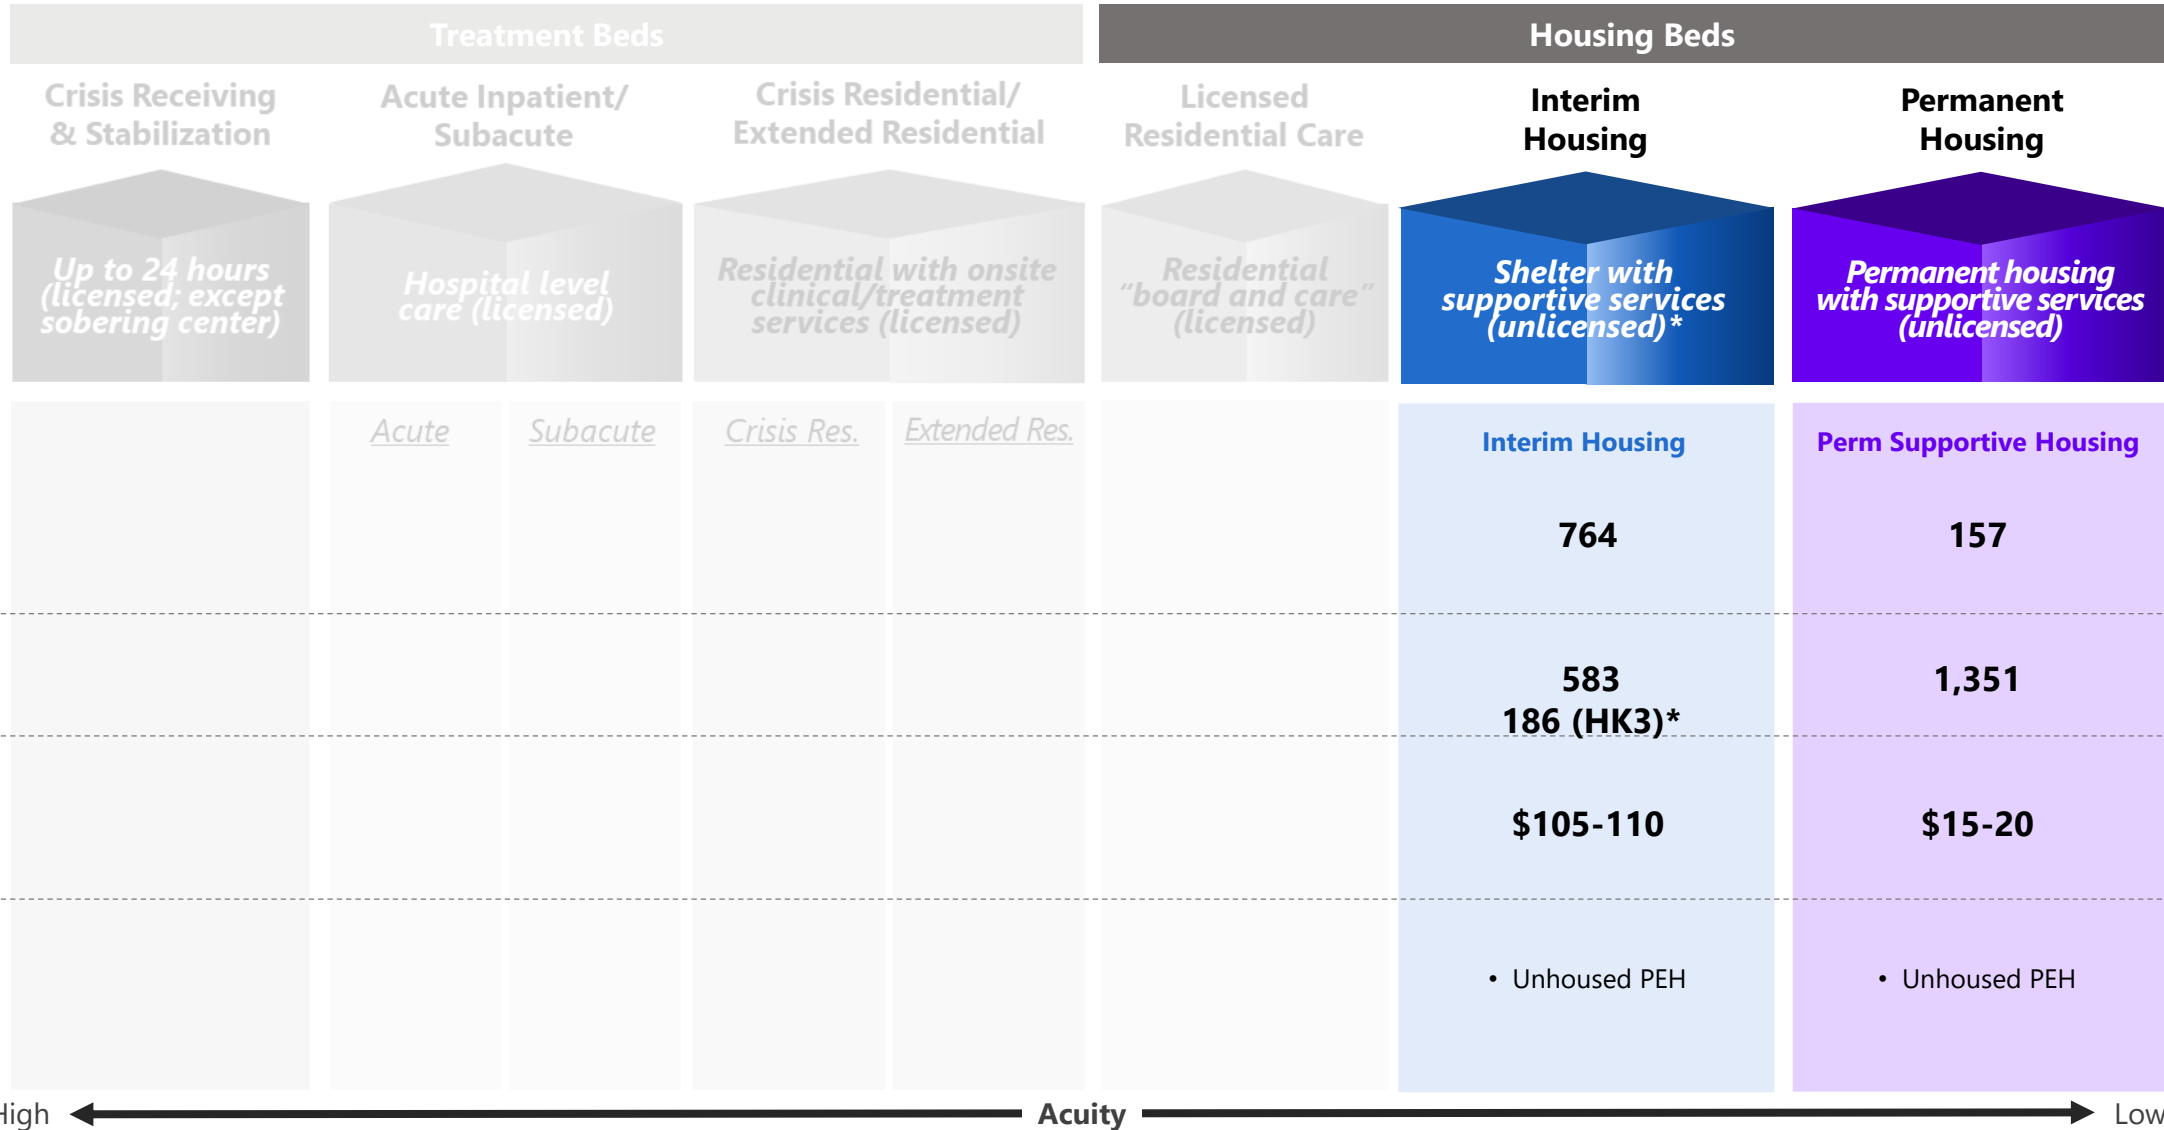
Treatment Beds

Housing Beds

Crisis Receiving & Stabilization

Up to 24 hours (licensed; except sobering center)

Acute Inpatient/ Subacute

Hospital level care (licensed)

Crisis Residential/ Extended Residential

Residential with onsite clinical/treatment services (licensed)

Licensed Residential Care

Residential "board and care" (licensed)

Interim Housing

Shelter with supportive services (unlicensed)*

Permanent Housing

Permanent housing with supportive services (unlicensed)

Acute

Subacute

Crisis Res.

Extended Res.

| Interim Housing | Perm Supportive Housing |
|---|---|
| 764 | 157 |
| 583 186 (HK3)* | 1,351 |
| $105-110 | $15-20 |
| • Unhoused PEH | • Unhoused PEH |

High Acuity Low